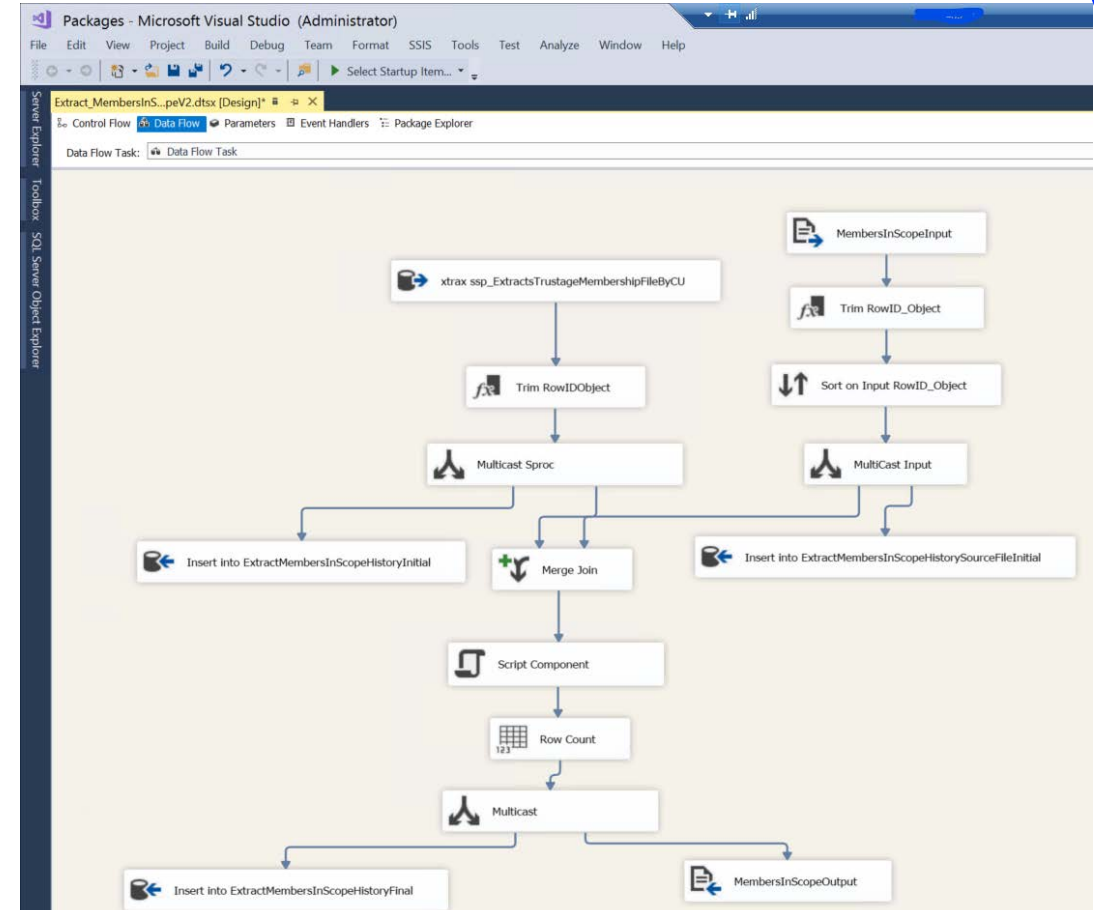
Packages - Microsoft Visual Studio (Administrator)

File Edit View Project Build Debug Team Format SSIS Tools Test Analyze Window Help

Select Startup Item...

Server Explorer Toolbox SQL Server Object Explorer

Extract_MembersInS...peV2.dtsx [Design]*

Control Flow Data Flow Parameters Event Handlers Package Explorer

Data Flow Task: Data Flow Task

MembersInScopeInput

xtrax ssp_ExtractsTrustageMembershipFileByCU

Trim RowID_Object

Trim RowIDObject

Sort on Input RowID_Object

Multicast Sproc

MultiCast Input

Insert into ExtractMembersInScopeHistoryInitial

Merge Join

Insert into ExtractMembersInScopeHistorySourceFileInitial

Script Component

Row Count

Multicast

Insert into ExtractMembersInScopeHistoryFinal

MembersInScopeOutput